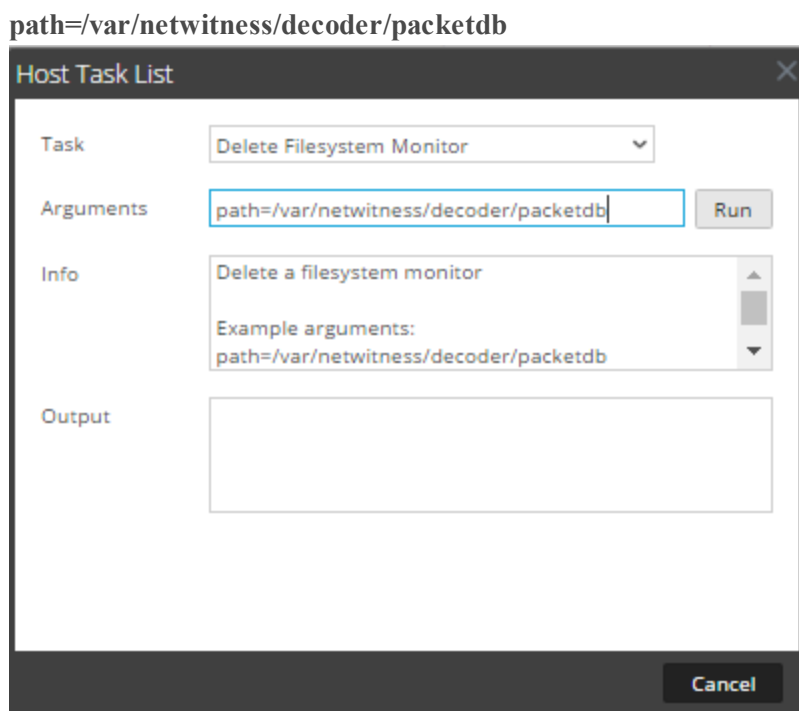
path=/var/netwitness/decoder/packetdb

Host Task List

Task
Delete Filesystem Monitor

Arguments
path=/var/netwitness/decoder/packetdb
Run

Info
Delete a filesystem monitor

Example arguments:
path=/var/netwitness/decoder/packetdb

Output

Cancel